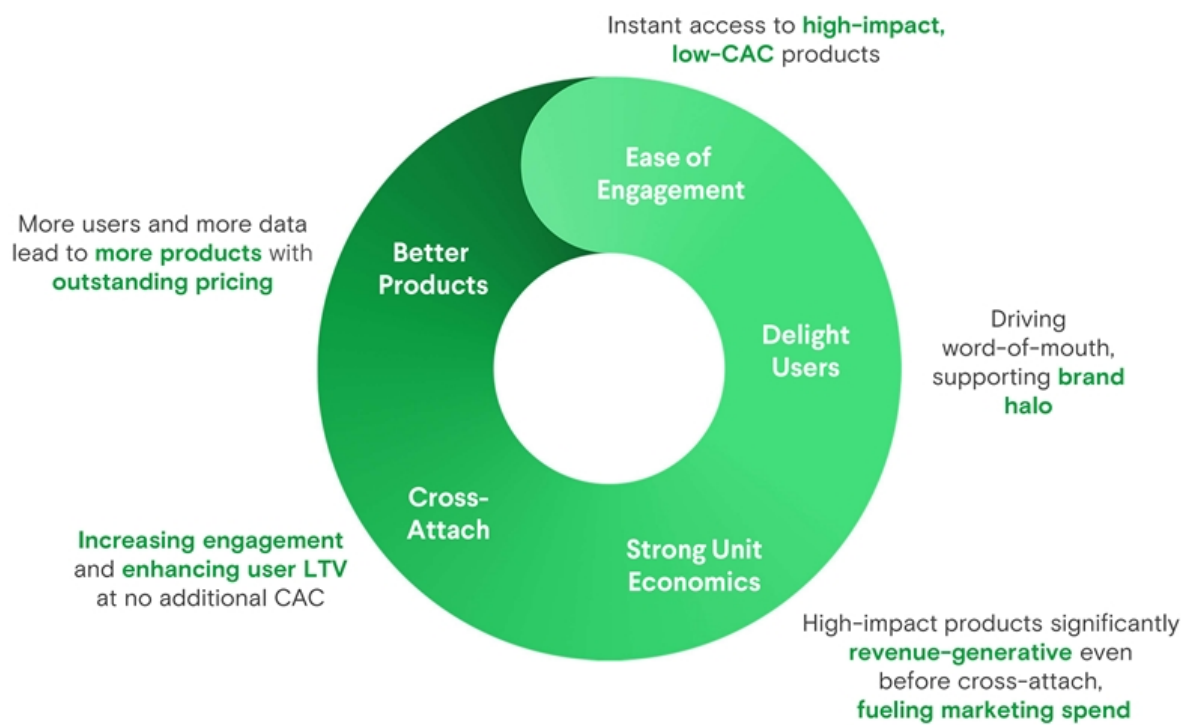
Instant access to high-impact, low-CAC products

Ease of Engagement

Delight Users

Driving word-of-mouth, supporting brand halo

Strong Unit Economics

High-impact products significantly revenue-generative even before cross-attach, fueling marketing spend

Cross-Attach

Increasing engagement and enhancing user LTV at no additional CAC

Better Products

More users and more data lead to more products with outstanding pricing